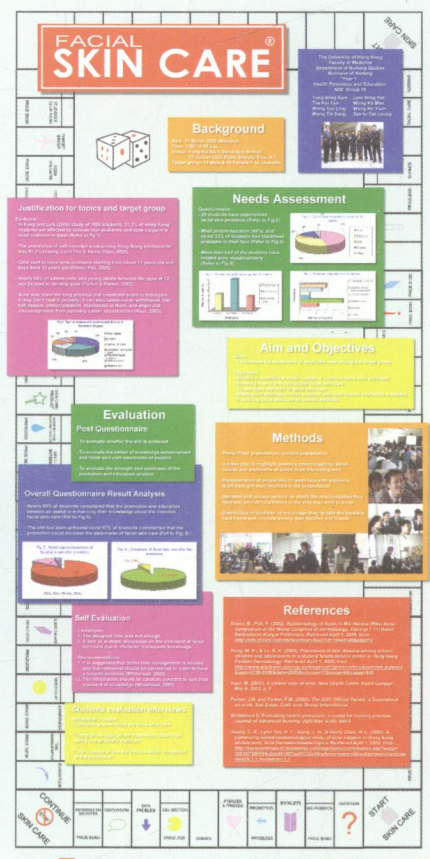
FACIAL SKIN CARE®

SKIN CARE

The University of Hong Kong
Faculty of Medicine
Department of Nursing Studies
Bachelor of Nursing
Year 1
Health Promotion and Education
NDS Group 4B

Background

Justification for topics and target group

Needs Assessment

Aim and Objectives

Evaluation

Post Questionnaire

Methods

Overall Questionnaire Result Analysis

Self Evaluation

References

Students evaluation interviews

CONTINUE

SKIN CARE

START

SKIN CARE

PRIZE BAG

CHANCE

PRIZE BAG

PRIZE BAG